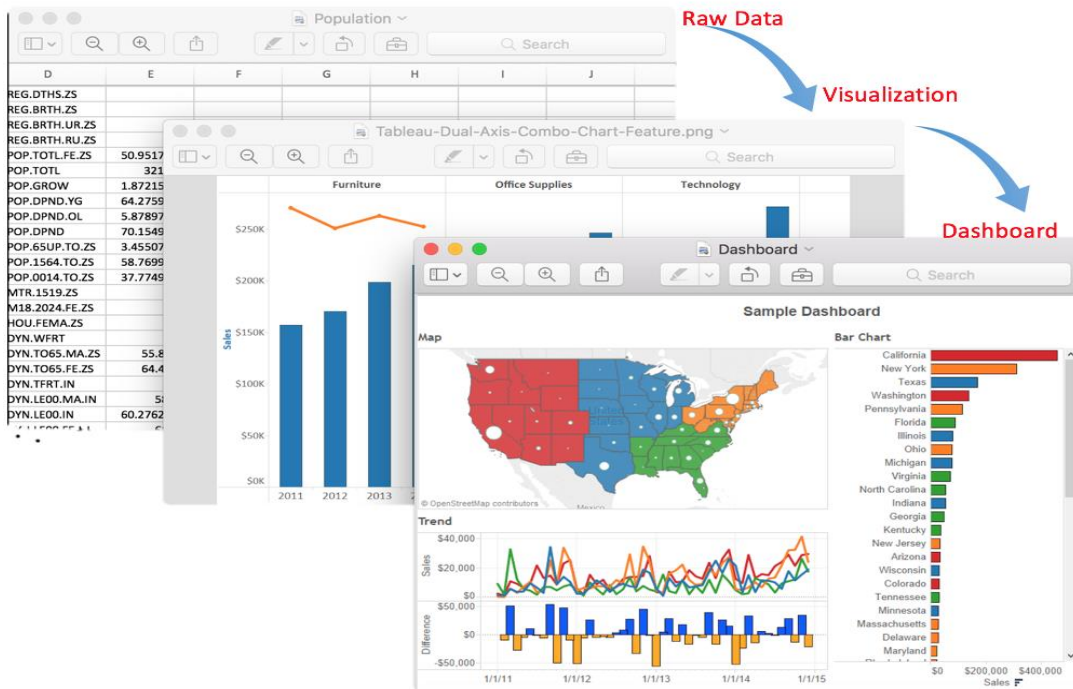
Raw Data

Visualization

Dashboard

Population

Search

| D | E | F | G | H | I | J |
|---|---|---|---|---|---|---|
| REG.DTHS.ZS | | | | | | |
| REG.BRTH.ZS | | | | | | |
| REG.BRTH.UR.ZS | | | | | | |
| REG.BRTH.RU.ZS | | | | | | |
| POP.TOTL.FE.ZS | 50.9517 | | | | | |
| POP.TOTL | 321 | | | | | |
| POP.GROW | 1.87215 | | | | | |
| POP.DPND.YG | 64.2759 | | | | | |
| POP.DPND.OL | 5.87897 | | | | | |
| POP.DPND | 70.1549 | | | | | |
| POP.65UP.TO.ZS | 3.45507 | | | | | |
| POP.1564.TO.ZS | 58.7699 | | | | | |
| POP.0014.TO.ZS | 37.7749 | | | | | |
| MTR.1519.ZS | | | | | | |
| M18.2024.FE.ZS | | | | | | |
| HOU.FEMA.ZS | | | | | | |
| DYN.WFRT | | | | | | |
| DYN.TO65.MA.ZS | 55.8 | | | | | |
| DYN.TO65.FE.ZS | 64.4 | | | | | |
| DYN.TFRT.IN | | | | | | |
| DYN.LE00.MA.IN | 58 | | | | | |
| DYN.LE00.IN | 60.2762 | | | | | |

Tableau-Dual-Axis-Combo-Chart-Feature.png

Search

Furniture Office Supplies Technology

$250K
$200K
$150K
$100K
$50K
$0K
Sales
2011 2012 2013

Dashboard

Search

Sample Dashboard

Map

© OpenStreetMap contributors

Mexico

Trend

$40,000
$20,000
$0
Sales

$50,000
$0
-$50,000
Difference

1/1/11 1/1/12 1/1/13 1/1/14 1/1/15

Bar Chart

California
New York
Texas
Washington
Pennsylvania
Florida
Illinois
Ohio
Michigan
Virginia
North Carolina
Indiana
Georgia
Kentucky
New Jersey
Arizona
Wisconsin
Colorado
Tennessee
Minnesota
Massachusetts
Delaware
Maryland

$0 $200,000 $400,000
Sales